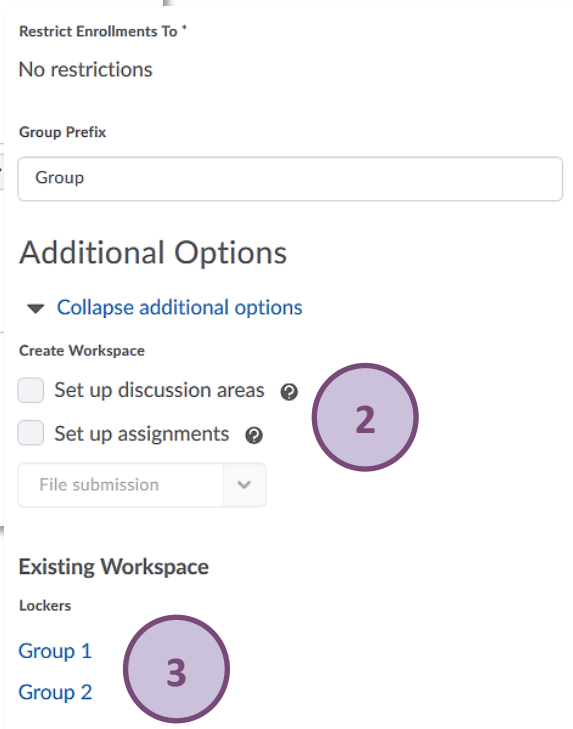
Restrict Enrollments To *

No restrictions

Group Prefix

Group

Additional Options

Collapse additional options

Create Workspace

Set up discussion areas

Set up assignments

File submission

2

Existing Workspace

Lockers

Group 1

Group 2

3